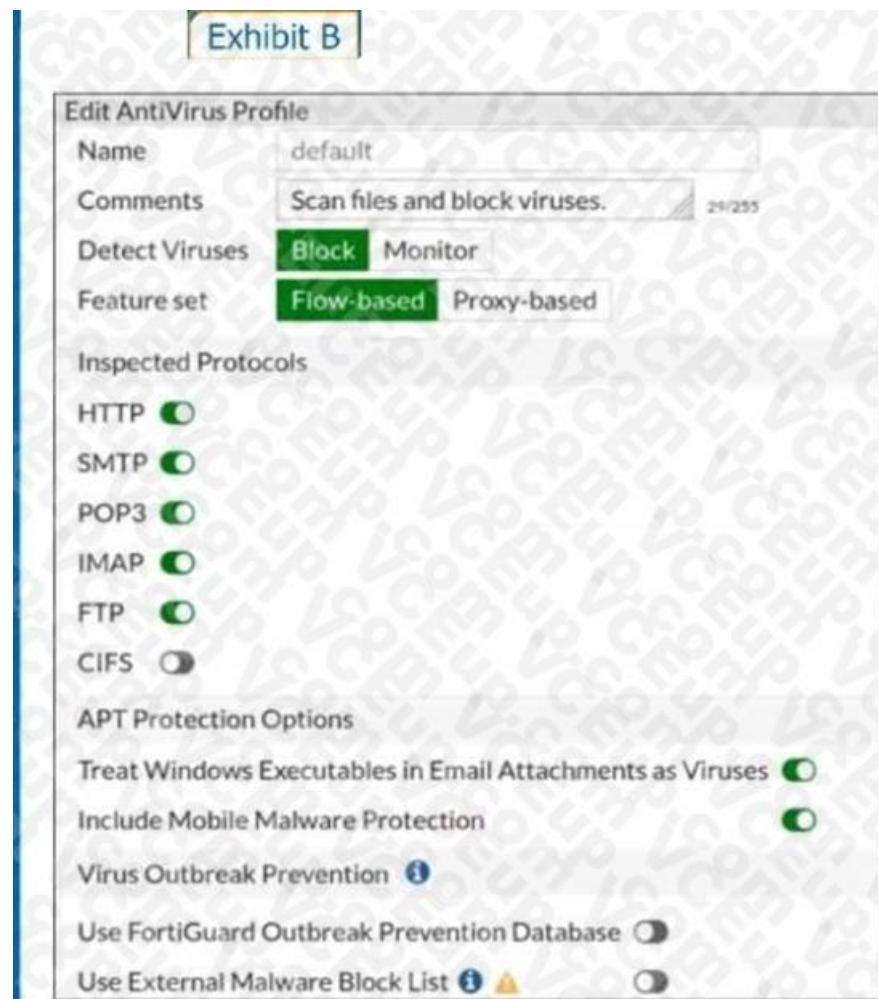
Exhibit B

Edit AntiVirus Profile

Name default

Comments Scan files and block viruses. 29/255

Detect Viruses Block Monitor

Feature set Flow-based Proxy-based

Inspected Protocols

HTTP

SMTP

POP3

IMAP

FTP

CIFS

APT Protection Options

Treat Windows Executables in Email Attachments as Viruses

Include Mobile Malware Protection

Virus Outbreak Prevention

Use FortiGuard Outbreak Prevention Database

Use External Malware Block List